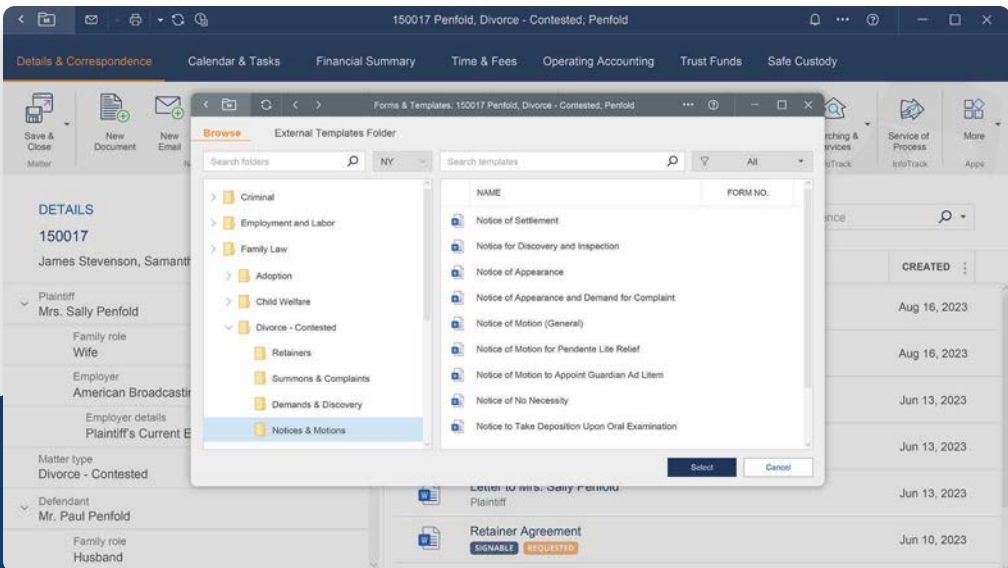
150017 Penfold, Divorce - Contested; Penfold

Details & Correspondence
Calendar & Tasks
Financial Summary
Time & Fees
Operating Accounting
Trust Funds
Safe Custody

Save & Close
Matter
New Document
New Email
rching & rvices
oTrack
Service of Process
InfoTrack
More
Apps

DETAILS
150017
James Stevenson, Samanth

Plaintiff
Mrs. Sally Penfold
Family role
Wife
Employer
American Broadcastin
Employer details
Plaintiff's Current E
Matter type
Divorce - Contested
Defendant
Mr. Paul Penfold
Family role
Husband

nce
CREATED
Aug 16, 2023
Aug 16, 2023
Jun 13, 2023
Jun 13, 2023
Letter to Mrs. Sally Penfold
Plaintiff
Jun 13, 2023
Retainer Agreement
SIGNABLE
REQUESTED
Jun 10, 2023

Forms & Templates: 150017 Penfold, Divorce - Contested; Penfold
Browse
External Templates Folder
Search folders
NY
Search templates
All
Criminal
Employment and Labor
Family Law
Adoption
Child Welfare
Divorce - Contested
Retainers
Summons & Complaints
Demands & Discovery
Notices & Motions

| NAME | FORM NO. |
|---|---|
| Notice of Settlement | |
| Notice for Discovery and Inspection | |
| Notice of Appearance | |
| Notice of Appearance and Demand for Complaint | |
| Notice of Motion (General) | |
| Notice of Motion for Pendente Lite Relief | |
| Notice of Motion to Appoint Guardian Ad Litem | |
| Notice of No Necessity | |
| Notice to Take Deposition Upon Oral Examination | |

Select
Cancel